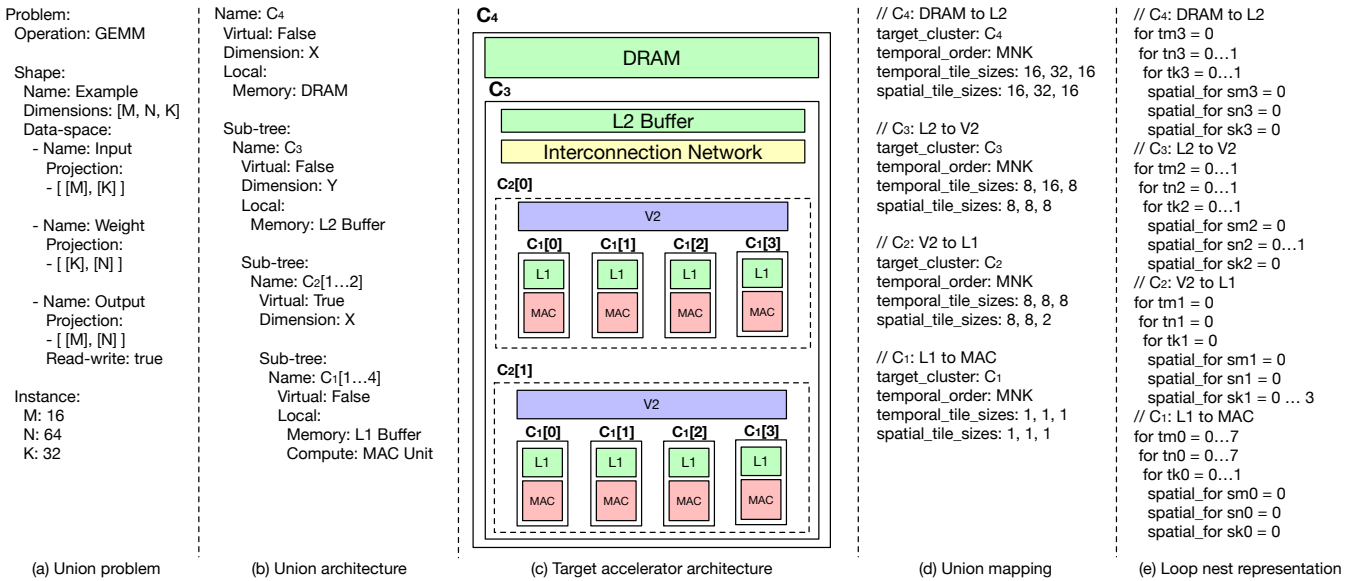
Problem:
Operation: GEMM

Shape:
Name: Example
Dimensions: [M, N, K]
Data-space:
- Name: Input
Projection:
- [ [M], [K] ]

- Name: Weight
Projection:
- [ [K], [N] ]

- Name: Output
Projection:
- [ [M], [N] ]
Read-write: true

Instance:
M: 16
N: 64
K: 32

(a) Union problem

Name: $C_4$
Virtual: False
Dimension: X
Local:
Memory: DRAM

Sub-tree:
Name: $C_3$
Virtual: False
Dimension: Y
Local:
Memory: L2 Buffer

Sub-tree:
Name: $C_2$[1…2]
Virtual: True
Dimension: X

Sub-tree:
Name: $C_1$[1…4]
Virtual: False
Local:
Memory: L1 Buffer
Compute: MAC Unit

(b) Union architecture

$C_4$
DRAM
$C_3$
L2 Buffer
Interconnection Network
$C_2$[0]
V2
$C_1$[0] $C_1$[1] $C_1$[2] $C_1$[3]
L1 L1 L1 L1
MAC MAC MAC MAC
$C_2$[1]
V2
$C_1$[0] $C_1$[1] $C_1$[2] $C_1$[3]
L1 L1 L1 L1
MAC MAC MAC MAC

(c) Target accelerator architecture

// $C_4$: DRAM to L2
target_cluster: $C_4$
temporal_order: MNK
temporal_tile_sizes: 16, 32, 16
spatial_tile_sizes: 16, 32, 16

// $C_3$: L2 to V2
target_cluster: $C_3$
temporal_order: MNK
temporal_tile_sizes: 8, 16, 8
spatial_tile_sizes: 8, 8, 8

// $C_2$: V2 to L1
target_cluster: $C_2$
temporal_order: MNK
temporal_tile_sizes: 8, 8, 8
spatial_tile_sizes: 8, 8, 2

// $C_1$: L1 to MAC
target_cluster: $C_1$
temporal_order: MNK
temporal_tile_sizes: 1, 1, 1
spatial_tile_sizes: 1, 1, 1

(d) Union mapping

// $C_4$: DRAM to L2
for tm3 = 0
for tn3 = 0…1
for tk3 = 0…1
spatial_for sm3 = 0
spatial_for sn3 = 0
spatial_for sk3 = 0
// $C_3$: L2 to V2
for tm2 = 0…1
for tn2 = 0…1
for tk2 = 0…1
spatial_for sm2 = 0
spatial_for sn2 = 0…1
spatial_for sk2 = 0
// $C_2$: V2 to L1
for tm1 = 0
for tn1 = 0
for tk1 = 0
spatial_for sm1 = 0
spatial_for sn1 = 0
spatial_for sk1 = 0 … 3
// $C_1$: L1 to MAC
for tm0 = 0…7
for tn0 = 0…7
for tk0 = 0…1
spatial_for sm0 = 0
spatial_for sn0 = 0
spatial_for sk0 = 0

(e) Loop nest representation